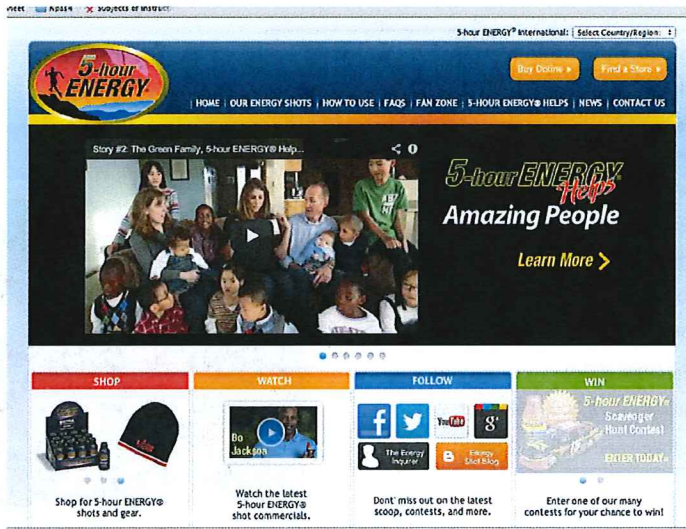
Sheet KPS14 Subjects of Instruct

5-hour ENERGY® International: Select Country/Region

5-hour ENERGY

Buy Online ▸ Find a Store ▸

| HOME | OUR ENERGY SHOTS | HOW TO USE | FAQS | FAN ZONE | 5-HOUR ENERGY® HELPS | NEWS | CONTACT US

Story #2: The Green Family, 5-hour ENERGY® Help...

5-hour ENERGY Helps

Amazing People

Learn More >

SHOP

Shop for 5-hour ENERGY® shots and gear.

WATCH

Bo Jackson

Watch the latest 5-hour ENERGY® shot commercials.

FOLLOW

The Energy Inquirer

Energy Shot Blog

Dont' miss out on the latest scoop, contests, and more.

WIN

5-hour ENERGY Scavenger Hunt Contest

ENTER TODAY ▸

Enter one of our many contests for your chance to win!